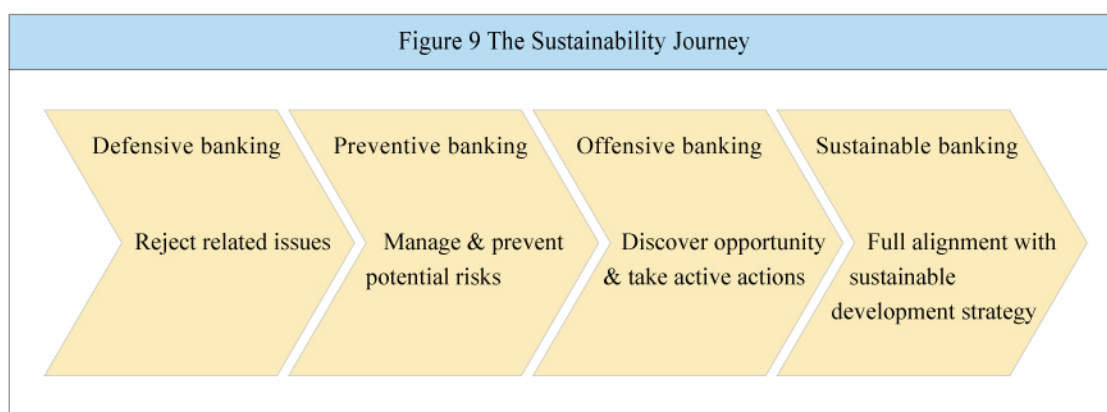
Figure 9 The Sustainability Journey

Defensive banking

Reject related issues

Preventive banking

Manage & prevent potential risks

Offensive banking

Discover opportunity & take active actions

Sustainable banking

Full alignment with sustainable development strategy